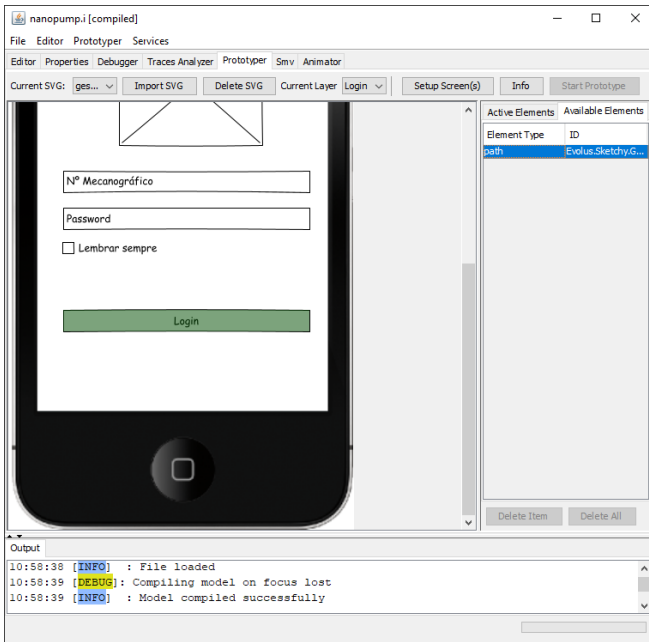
nanopump.i [compiled]

File Editor Prototyper Services

Editor Properties Debugger Traces Analyzer Prototyper Smv Animator

Current SVG: ges... Import SVG Delete SVG Current Layer Login Setup Screen(s) Info Start Prototype

Nº Mecanográfico

Password

Lembrar sempre

Login

Active Elements Available Elements

| Element Type | ID |
|---|---|
| path | Evolus.Sketchy.G... |

Delete Item Delete All

Output

10:58:38 [INFO] : File loaded
10:58:39 [DEBUG]: Compiling model on focus lost
10:58:39 [INFO] : Model compiled successfully